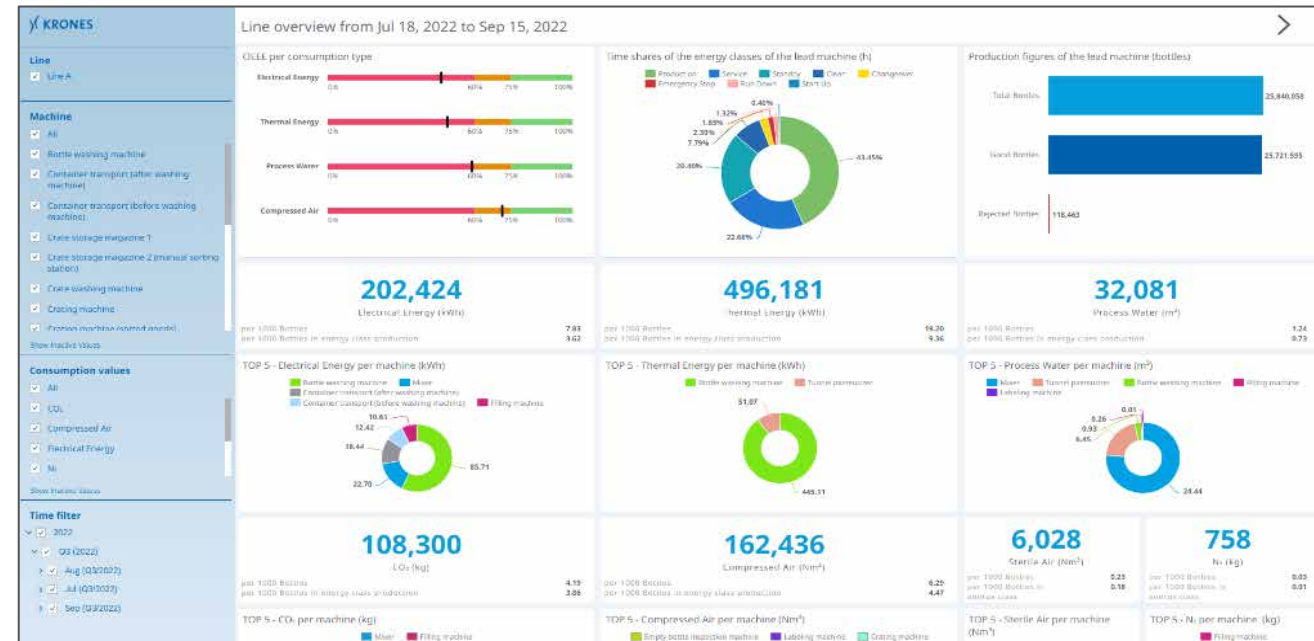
KRONES

Line overview from Jul 18, 2022 to Sep 15, 2022

Line
Line A

Machine
All
Bottle washing machine
Container transport (after washing machine)
Container transport (before washing machine)
Crate storage magazine 1
Crate storage magazine 2 (manual sorting station)
Crate washing machine
Crating machine
Crating machine (sorted goods)
Show inactive values

Consumption values
All
$CO_2$
Compressed Air
Electrical Energy
$N_2$
Show inactive values

Time filter
2022
Q3 (2022)
Aug (Q3/2022)
Jul (Q3/2022)
Sep (Q3/2022)

OEEE per consumption type
Electrical Energy
0% 60% 75% 100%
Thermal Energy
0% 60% 75% 100%
Process Water
0% 60% 75% 100%
Compressed Air
0% 60% 75% 100%

Time shares of the energy classes of the lead machine (h)
Production Service Standby Clean Changeover Emergency Stop Run Down Start Up
0.40%
1.32%
1.89%
2.30%
7.79%
20.40%
63.45%
22.68%

Production figures of the lead machine (bottles)
Total Bottles 25,840,058
Good Bottles 25,721,595
Rejected Bottles 118,463

202,424
Electrical Energy (kWh)
per 1000 Bottles 7.83
per 1000 Bottles in energy class production 3.62

496,181
Thermal Energy (kWh)
per 1000 Bottles 19.20
per 1000 Bottles in energy class production 9.36

32,081
Process Water ($m^3$)
per 1000 Bottles 1.24
per 1000 Bottles in energy class production 0.73

TOP 5 - Electrical Energy per machine (kWh)
Bottle washing machine Mixer Container transport (after washing machine) Container transport (before washing machine) Filling machine
10.61
12.42
18.44
22.70
85.71

TOP 5 - Thermal Energy per machine (kWh)
Bottle washing machine Tunnel pasteurizer
51.07
445.11

TOP 5 - Process Water per machine ($m^3$)
Mixer Tunnel pasteurizer Bottle washing machine Filling machine Labeling machine
0.01
0.26
0.93
6.45
24.44

108,300
$CO_2$ (kg)
per 1000 Bottles 4.19
per 1000 Bottles in energy class production 3.06

162,436
Compressed Air ($Nm^3$)
per 1000 Bottles 6.29
per 1000 Bottles in energy class production 4.47

6,028
Sterile Air ($Nm^3$)
per 1000 Bottles 0.23
per 1000 Bottles in ... class 0.18

758
$N_2$ (kg)
per 1000 Bottles 0.03
per 1000 Bottles in ... class 0.01

TOP 5 - $CO_2$ per machine (kg)
Mixer Filling machine

TOP 5 - Compressed Air per machine ($Nm^3$)
Empty bottle inspection machine Labeling machine Crating machine

TOP 5 - Sterile Air per machine ($Nm^3$)

TOP 5 - $N_2$ per machine (kg)
Filling machine